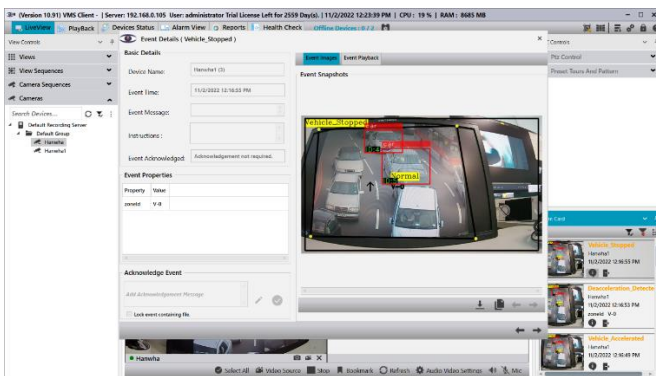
(Version 10.91) VMS Client - | Server: 192.168.0.105 User: administrator Trial License Left for 2559 Day(s). | 11/2/2022 12:23:39 PM | CPU: 19 % | RAM: 8685 MB

LiveView PlayBack Devices Status Alarm View Reports Health Check Offline Devices : 0 / 2

View Controls

Views

View Sequences

Camera Sequences

Cameras

Search Devices...

Default Recording Server

Default Group

Hanwha

Hanwha1

Event Details ( Vehicle_Stopped )

Basic Details

Device Name: Hanwha1 (3)

Event Time: 11/2/2022 12:16:55 PM

Event Message:

Instructions :

Event Acknowledged: Acknowledgement not required.

Event Properties

| Property | Value |
|---|---|
| zoneid | V-0 |

Acknowledge Event

Add Acknowledgement Message

Lock event containing file.

Event Images Event Playback

Event Snapshots

Vehicle_Stopped

Normal

Controls

Ptz Control

Preset Tours And Pattern

Card

Vehicle_Stopped
Hanwha1
11/2/2022 12:16:55 PM

Deacceleration_Detected
Hanwha1
11/2/2022 12:16:55 PM
zoneId V-0

Vehicle_Accelerated
Hanwha1
11/2/2022 12:16:49 PM

Hanwha

Select All Video Source Stop Bookmark Refresh Audio Video Settings Mic